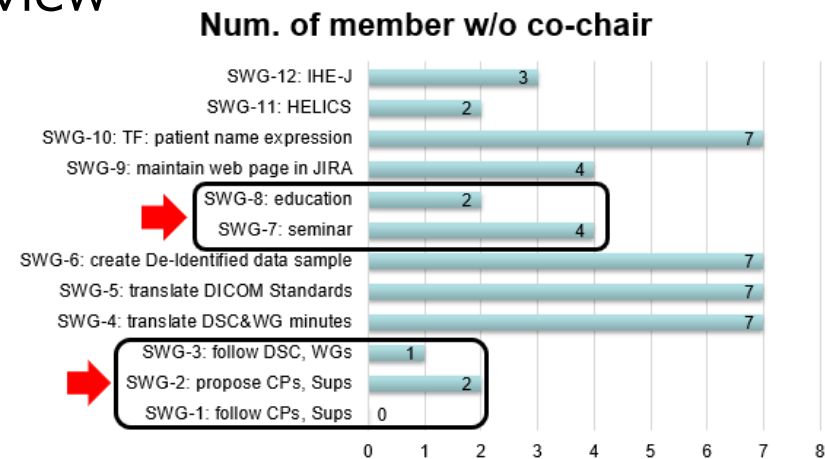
view

Num. of member w/o co-chair

SWG-12: IHE-J 3
SWG-11: HELICS 2
SWG-10: TF: patient name expression 7
SWG-9: maintain web page in JIRA 4
SWG-8: education 2
SWG-7: seminar 4
SWG-6: create De-Identified data sample 7
SWG-5: translate DICOM Standards 7
SWG-4: translate DSC&WG minutes 7
SWG-3: follow DSC, WGs 1
SWG-2: propose CPs, Sups 2
SWG-1: follow CPs, Sups 0

0 1 2 3 4 5 6 7 8